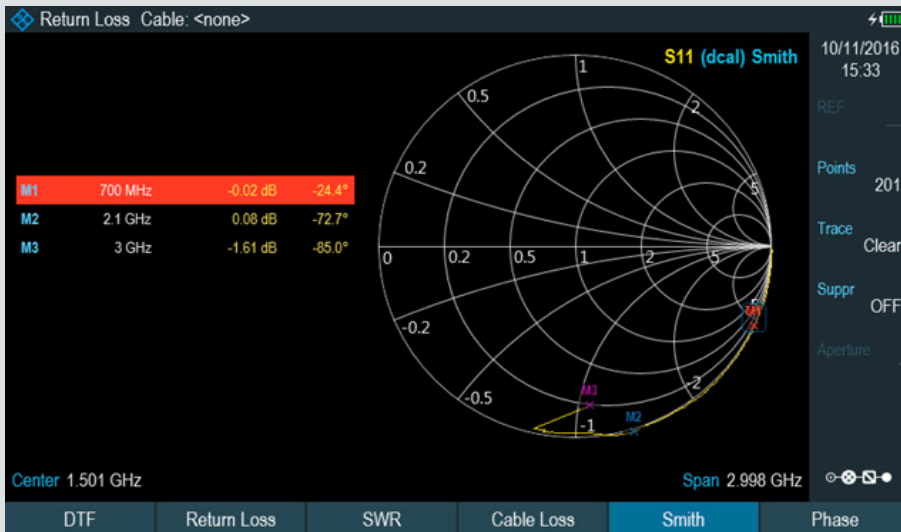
Return Loss Cable: <none>

S11 (dcal) Smith

10/11/2016
15:33

REF

Points
201

Trace
Clear

Suppr
OFF

Aperture

| M1 | 700 MHz | -0.02 dB | -24.4° |
|---|---|---|---|
| M2 | 2.1 GHz | 0.08 dB | -72.7° |
| M3 | 3 GHz | -1.61 dB | -85.0° |

1
0.5
2
0.2
5
0
0.2
0.5
1
2
5
-0.2
-5
M1
M3
-0.5
-2
M2
-1

Center 1.501 GHz

Span 2.998 GHz

DTF
Return Loss
SWR
Cable Loss
Smith
Phase